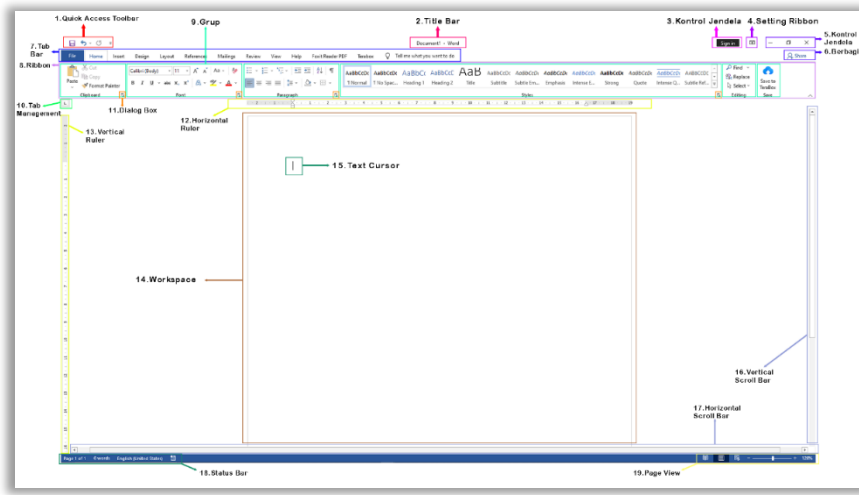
1.Quick Access Toolbar

9.Grup

2.Title Bar

3.Kontrol Jendela

4.Setting Ribbon

5.Kontrol Jendela

7.Tab Bar

6.Berbagi

8.Ribbon

Document1 - Word

Sign in

File Home Insert Design Layout References Mailings Review View Help Foxit Reader PDF Tawbox Tell me what you want to do

Share

Paste Cut Copy Format Painter Clipboard

Calibri (Body) 11 Font

Paragraph

AaBbCcDc ¶ Normal ¶ No Spac... Heading 1 Heading 2 Title Subtitle Subtle Em... Emphasis Intense E... Strong Quote Intense Q... Subtle Ref...

Styles

Find Replace Select Editing

Save to Taxbox Save

10.Tab Management

11.Dialog Box

12.Horizontal Ruler

13.Vertical Ruler

15.Text Cursor

14.Workspace

16.Vertical Scroll Bar

17.Horizontal Scroll Bar

Page 1 of 1 0 words English (United States)

18.Status Bar

19.Page View

100%